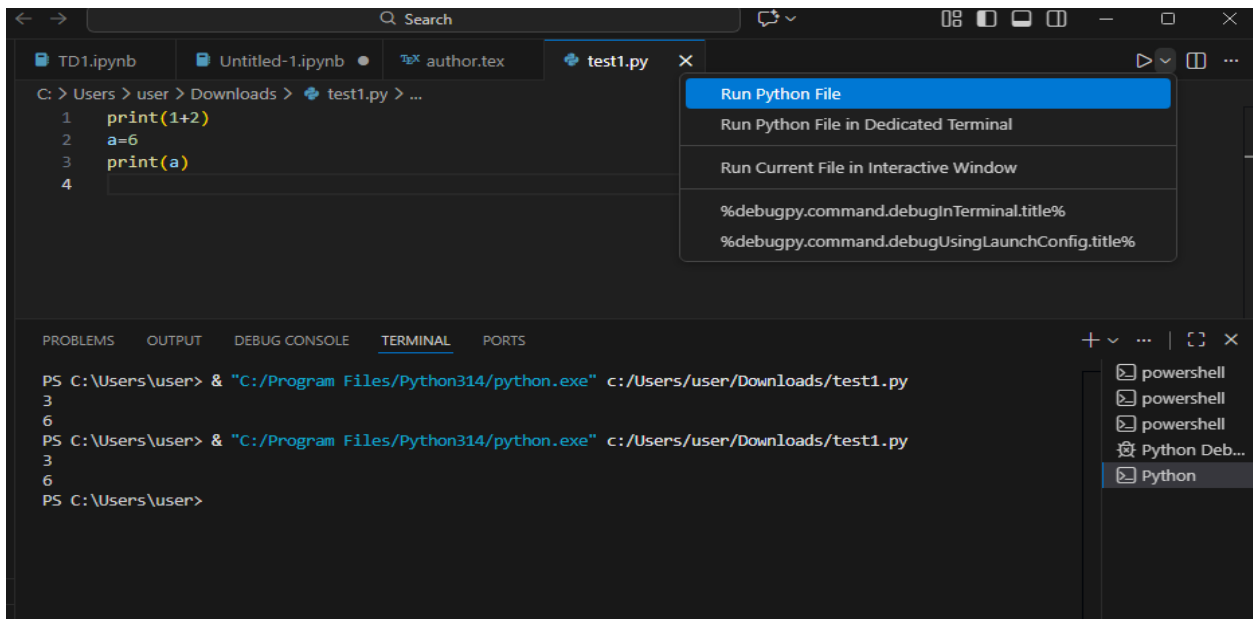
Search

TD1.ipynb
Untitled-1.ipynb
TeX author.tex
test1.py

C: > Users > user > Downloads > test1.py > ...

1 print(1+2)
2 a=6
3 print(a)
4

Run Python File
Run Python File in Dedicated Terminal
Run Current File in Interactive Window
%debugpy.command.debugInTerminal.title%
%debugpy.command.debugUsingLaunchConfig.title%

PROBLEMS OUTPUT DEBUG CONSOLE TERMINAL PORTS

PS C:\Users\user> & "C:/Program Files/Python314/python.exe" c:/Users/user/Downloads/test1.py
3
6
PS C:\Users\user> & "C:/Program Files/Python314/python.exe" c:/Users/user/Downloads/test1.py
3
6
PS C:\Users\user>

powershell
powershell
powershell
Python Deb...
Python